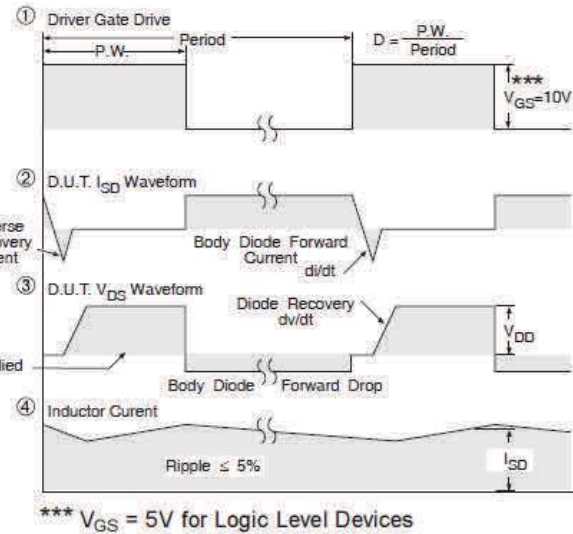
① Driver Gate Drive

Period

P.W.

$D = \frac{P.W.}{Period}$

***

$V_{GS}$=10V

② D.U.T. $I_{SD}$ Waveform

erse
overy
ent

Body Diode Forward Current

di/dt

③ D.U.T. $V_{DS}$ Waveform

Diode Recovery dv/dt

$V_{DD}$

lied

Body Diode Forward Drop

④ Inductor Curent

Ripple ≤ 5%

$I_{SD}$

*** $V_{GS}$ = 5V for Logic Level Devices